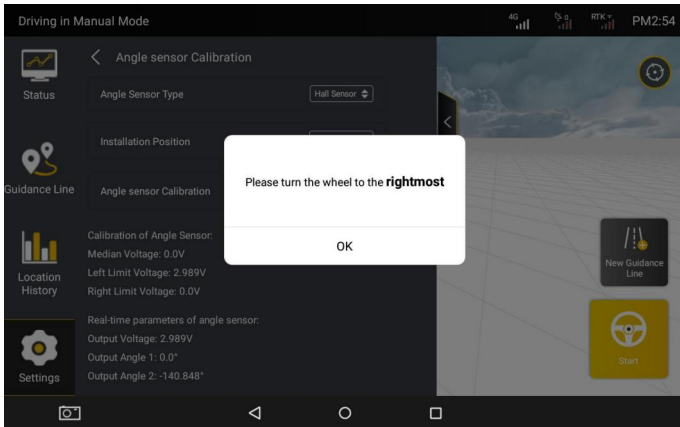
Driving in Manual Mode

4G

RTK

PM2:54

Status

Guidance Line

Location History

Settings

Angle sensor Calibration

Angle Sensor Type

Hall Sensor

Installation Position

Angle sensor Calibration

Please turn the wheel to the **rightmost**

OK

Calibration of Angle Sensor:
Median Voltage: 0.0V
Left Limit Voltage: 2.989V
Right Limit Voltage: 0.0V

Real-time parameters of angle sensor:
Output Voltage: 2.989V
Output Angle 1: 0.0°
Output Angle 2: -140.848°

New Guidance Line

Start